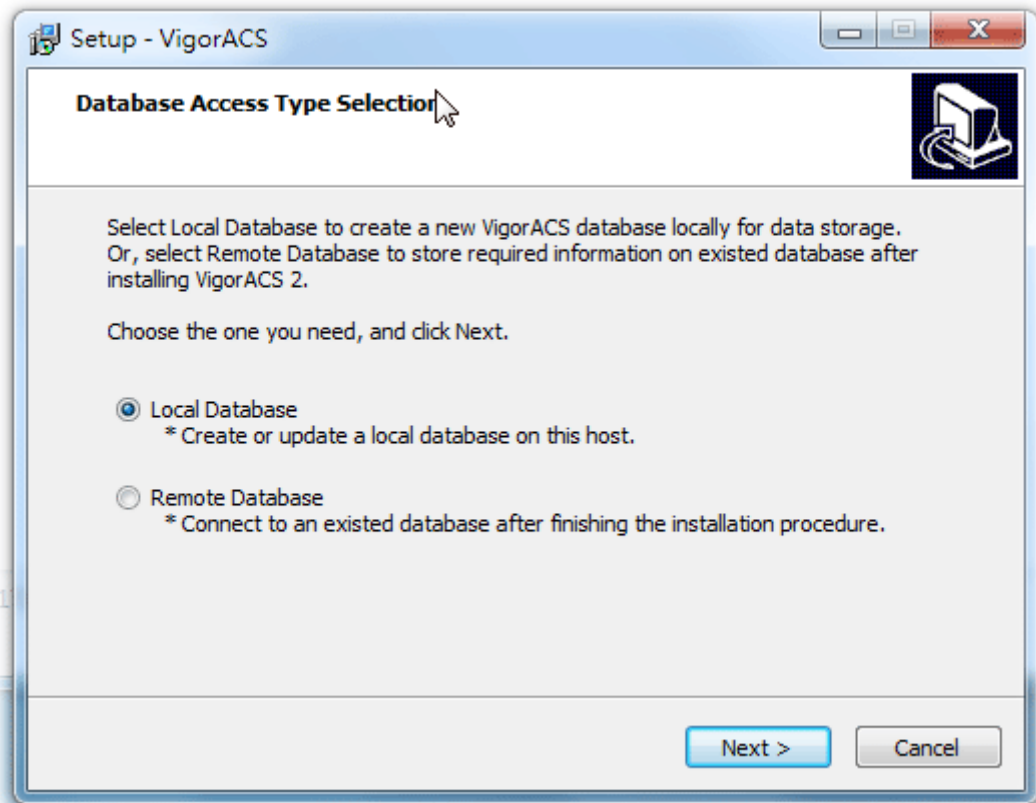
Setup - VigorACS

Database Access Type Selectio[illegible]

Select Local Database to create a new VigorACS database locally for data storage. Or, select Remote Database to store required information on existed database after installing VigorACS 2.

Choose the one you need, and click Next.

Local Database
* Create or update a local database on this host.

Remote Database
* Connect to an existed database after finishing the installation procedure.

Next >
Cancel